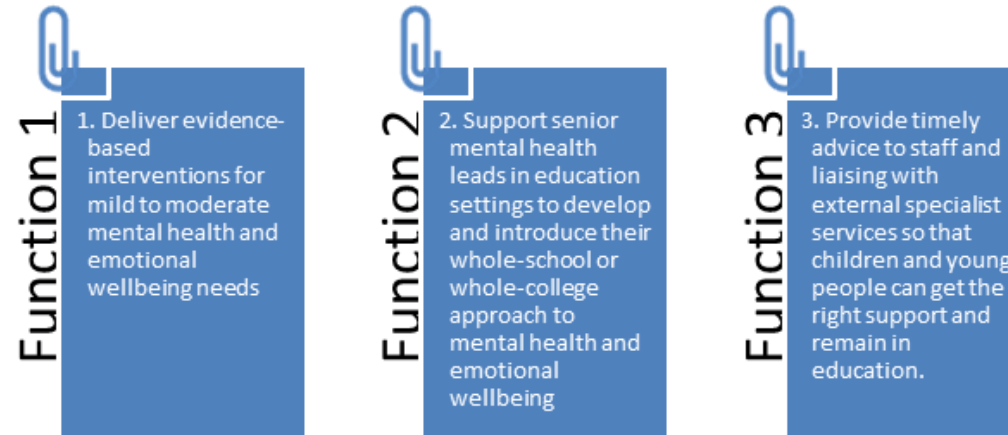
Function 1

1. Deliver evidence-based interventions for mild to moderate mental health and emotional wellbeing needs

Function 2

2. Support senior mental health leads in education settings to develop and introduce their whole-school or whole-college approach to mental health and emotional wellbeing

Function 3

3. Provide timely advice to staff and liaising with external specialist services so that children and young people can get the right support and remain in education.